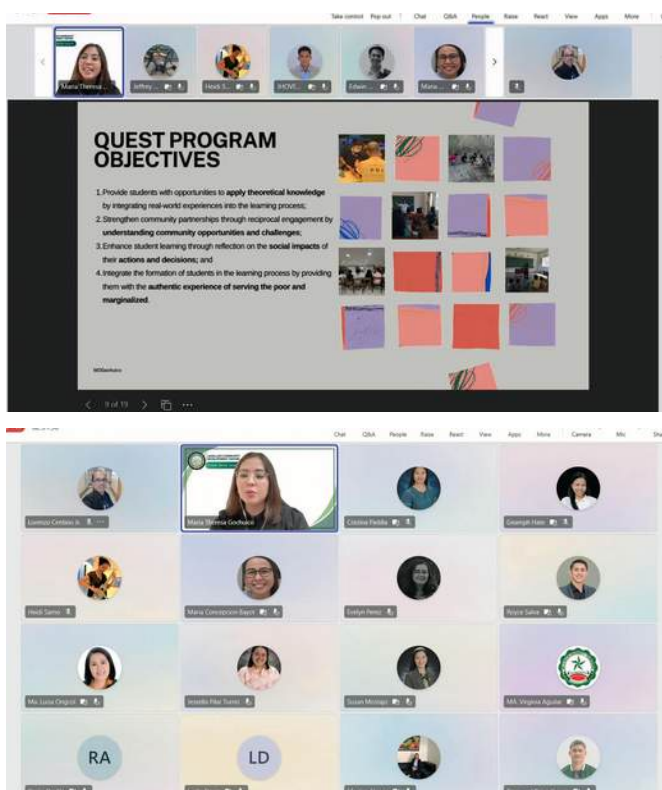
Take control Pop out Chat Q&A People Raise React View Apps More

Maria Theresa... Jeffrey... Heidi S... (HOVE... Edwar... Maria...

QUEST PROGRAM OBJECTIVES

1. Provide students with opportunities to **apply theoretical knowledge** by integrating real-world experiences into the learning process;
2. Strengthen community partnerships through reciprocal engagement by **understanding community opportunities and challenges**;
3. Enhance student learning through reflection on the **social impacts** of their **actions and decisions**; and
4. Integrate the formation of students in the learning process by providing them with the **authentic experience of serving the poor and marginalized.**

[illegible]

9 of 19

Chat Q&A People Raise React View Apps More Camera Mic

Lorenzo Cerbino Jr.

Maria Theresa Gochuico

Cristina Padilla

Gwamph Hato

Heidi Sarno

Maria Concepcion Bayot

Evelyn Perez

Royce Salva

Ma. Luisa Ongcol

Jessella Pilar Torres

Susan Mcnapo

MA. Virginia Aguilar

RA

LD